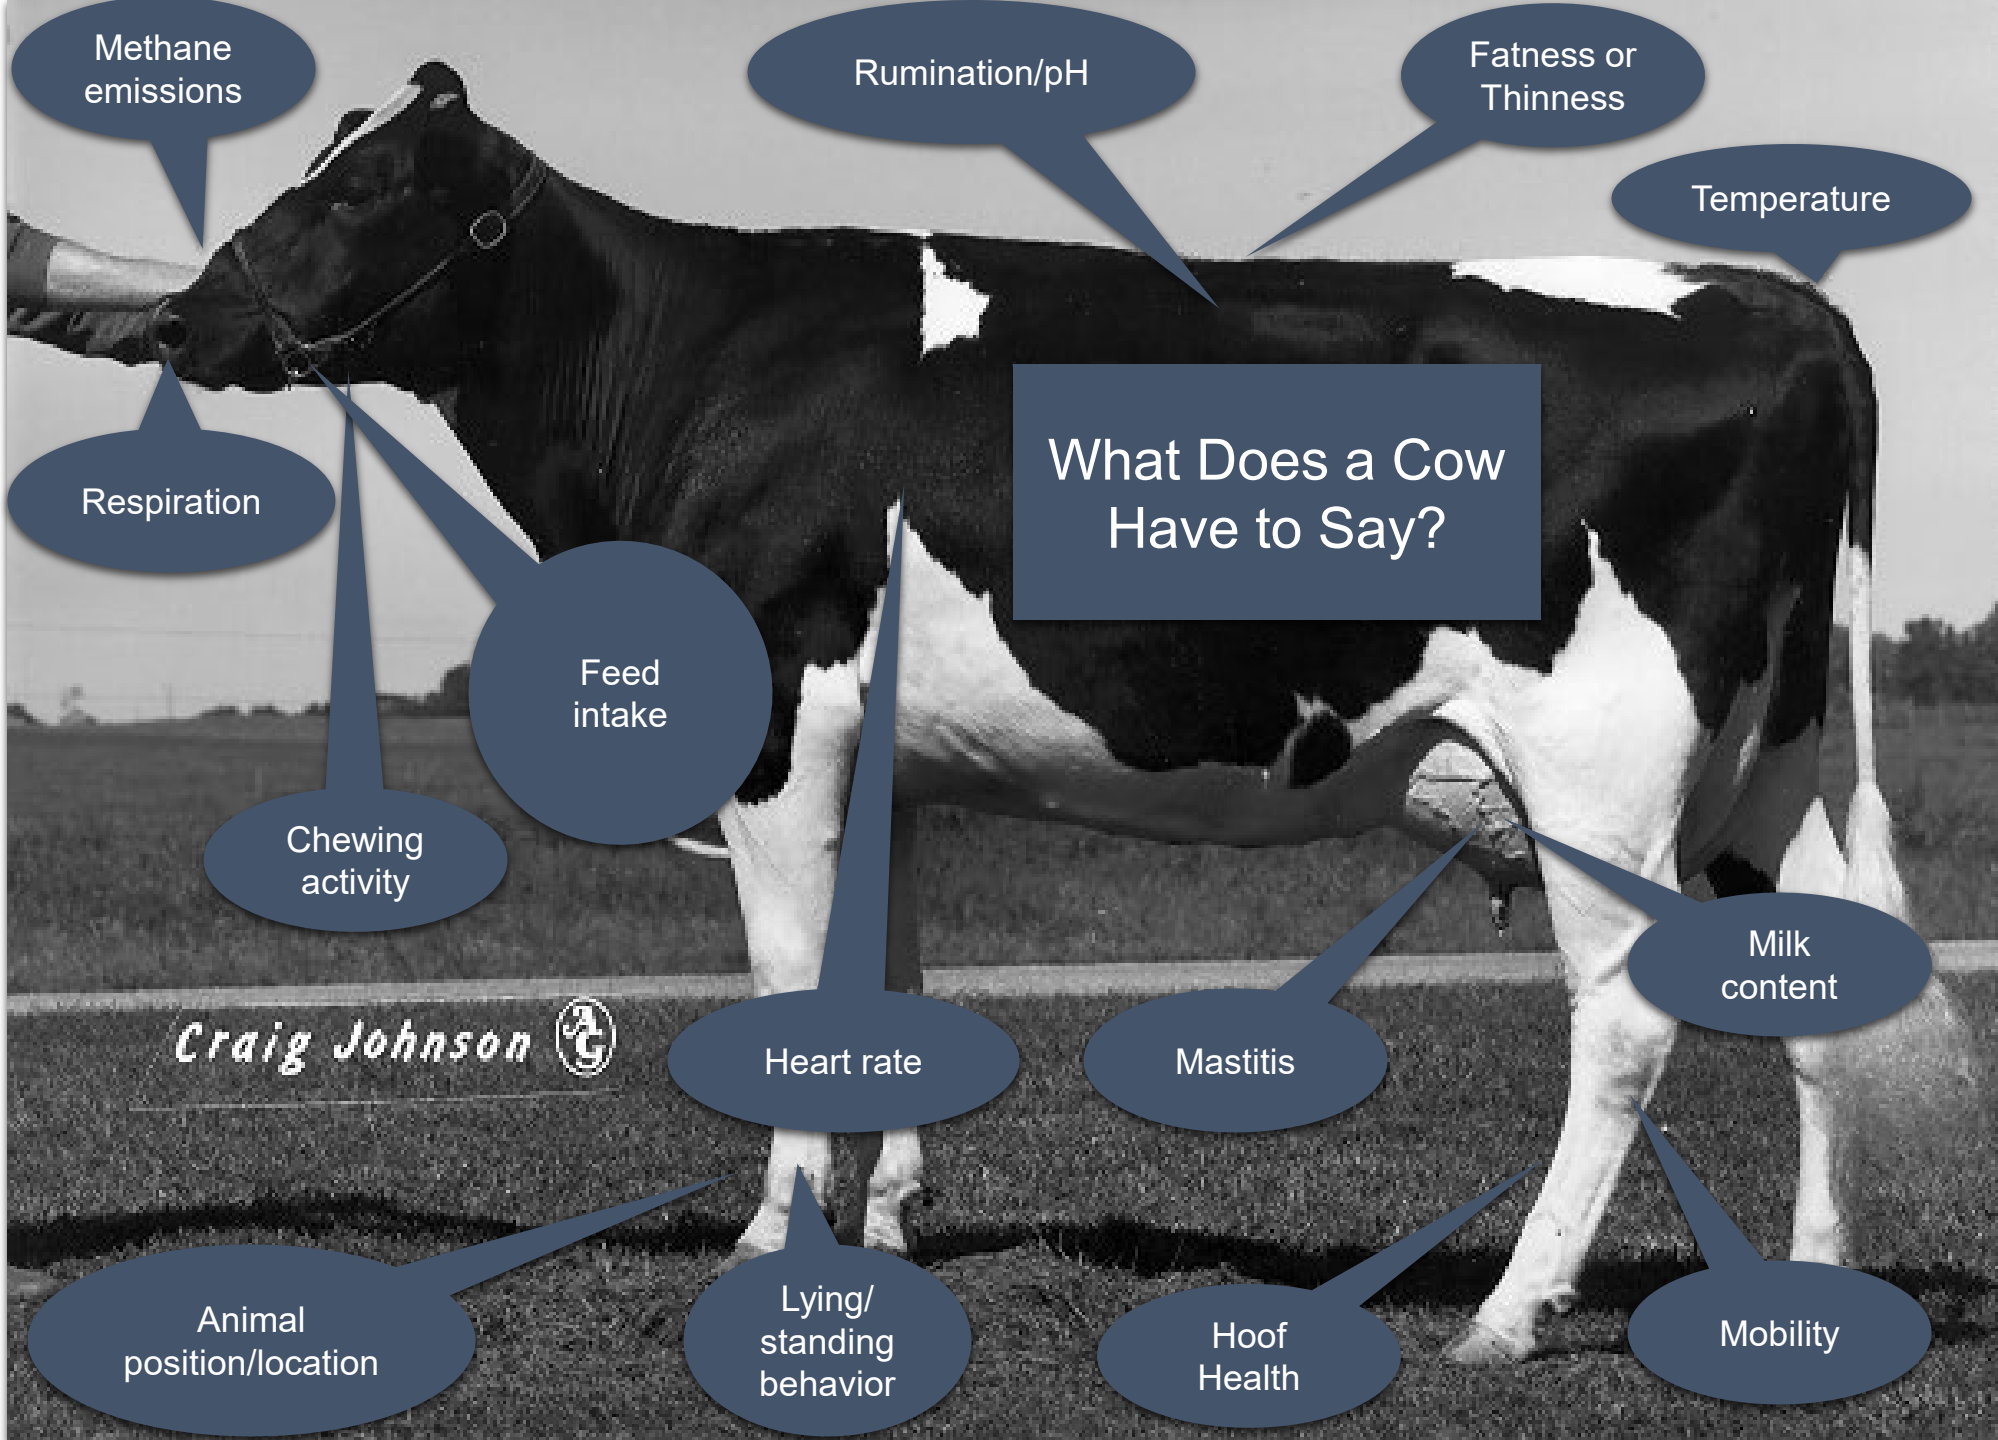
Methane emissions

Rumination/pH

Fatness or Thinness

Temperature

Respiration

What Does a Cow Have to Say?

Feed intake

Chewing activity

Craig Johnson

Heart rate

Mastitis

Milk content

Animal position/location

Lying/ standing behavior

Hoof Health

Mobility